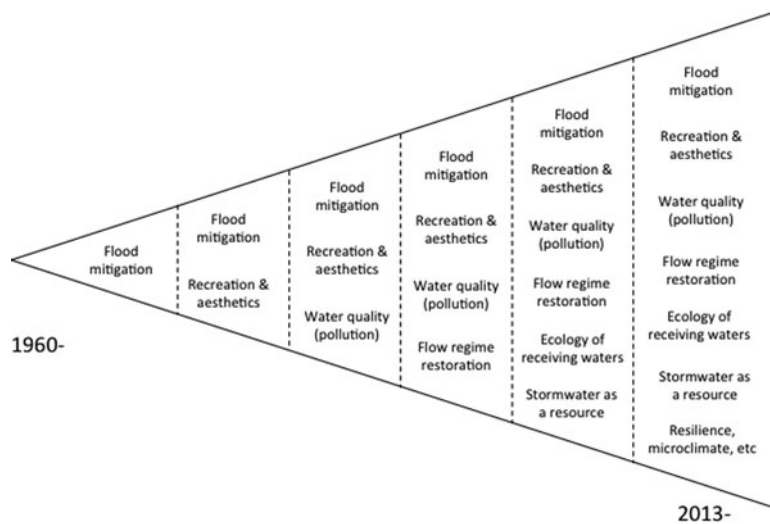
Flood mitigation

Flood mitigation

Recreation & aesthetics

Flood mitigation

Recreation & aesthetics

Water quality (pollution)

Flood mitigation

Recreation & aesthetics

Water quality (pollution)

Flow regime restoration

Flood mitigation

Recreation & aesthetics

Water quality (pollution)

Flow regime restoration

Ecology of receiving waters

Stormwater as a resource

Flood mitigation

Recreation & aesthetics

Water quality (pollution)

Flow regime restoration

Ecology of receiving waters

Stormwater as a resource

Resilience, microclimate, etc

1960-

2013-